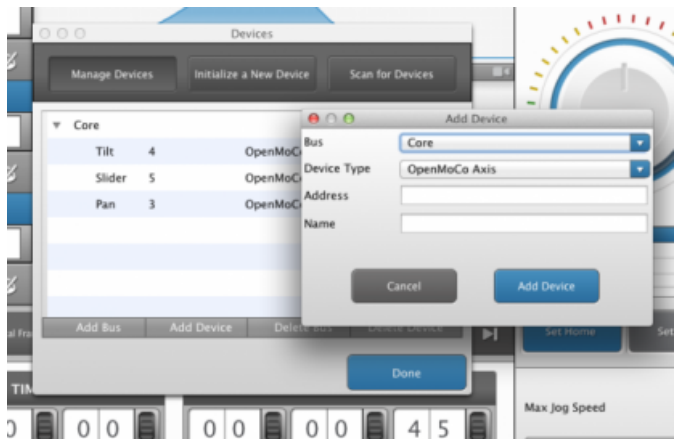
Devices

Manage Devices

Initialize a New Device

Scan for Devices

Core

Tilt 4 OpenMoCo

Slider 5 OpenMoCo

Pan 3 OpenMoCo

Add Bus

Add Device

Delete Bus

Delete Device

Done

Add Device

Bus

Core

Device Type

OpenMoCo Axis

Address

Name

Cancel

Add Device

Set Home

Set

Max Jog Speed

TIM

0 0

0 0

0 0

4 5